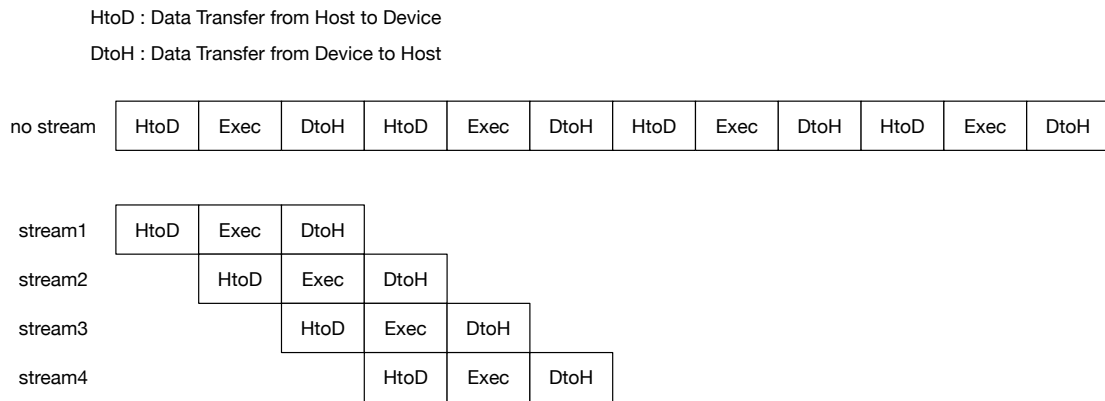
HtoD : Data Transfer from Host to Device

DtoH : Data Transfer from Device to Host

no stream

| HtoD | Exec | DtoH | HtoD | Exec | DtoH | HtoD | Exec | DtoH | HtoD | Exec | DtoH |
|---|---|---|---|---|---|---|---|---|---|---|---|

| | | | | | |
|---|---|---|---|---|---|
| stream1 | HtoD | Exec | DtoH | | |
| stream2 | | HtoD | Exec | DtoH | |
| stream3 | | | HtoD | Exec | DtoH |
| stream4 | | | | HtoD | Exec | DtoH |